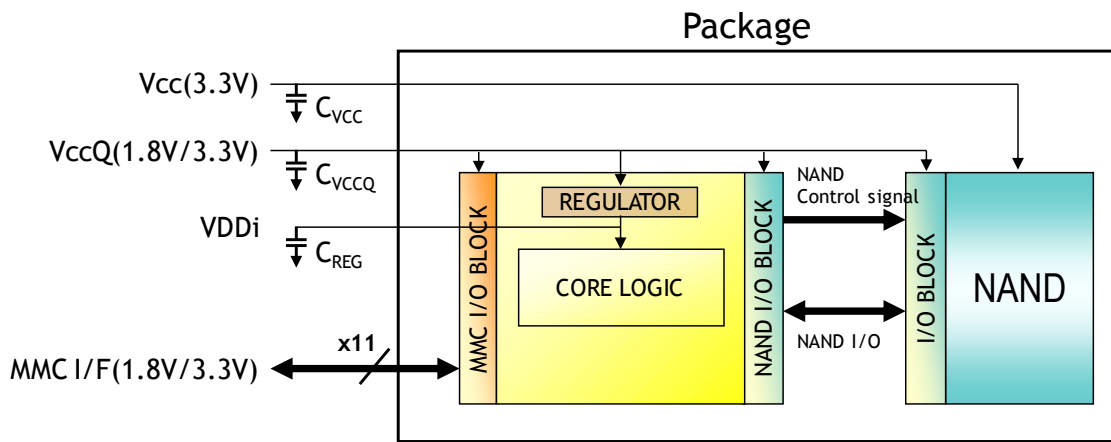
Package

Vcc(3.3V)

$C_{VCC}$

VccQ(1.8V/3.3V)

$C_{VCCQ}$

VDDi

$C_{REG}$

MMC I/F(1.8V/3.3V)

x11

MMC I/O BLOCK

REGULATOR

CORE LOGIC

NAND I/O BLOCK

NAND Control signal

NAND I/O

I/O BLOCK

NAND